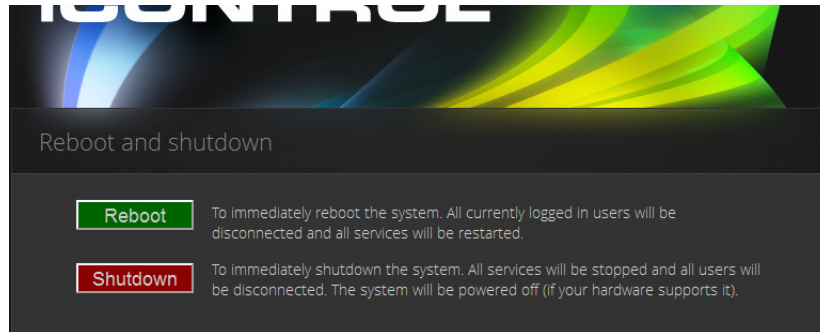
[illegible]

Reboot and shutdown

Reboot

To immediately reboot the system. All currently logged in users will be disconnected and all services will be restarted.

Shutdown

To immediately shutdown the system. All services will be stopped and all users will be disconnected. The system will be powered off (if your hardware supports it).